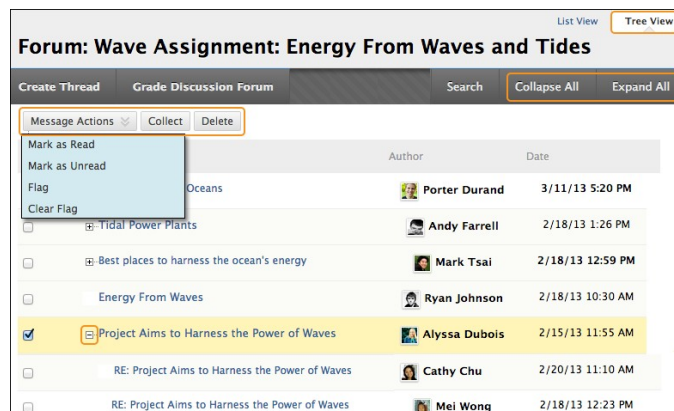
List View Tree View

Forum: Wave Assignment: Energy From Waves and Tides

Create Thread Grade Discussion Forum Search Collapse All Expand All

Message Actions Collect Delete

Mark as Read
Mark as Unread
Flag
Clear Flag

| | Author | Date |
|---|---|---|
| Oceans | Porter Durand | 3/11/13 5:20 PM |
| Tidal Power Plants | Andy Farrell | 2/18/13 1:26 PM |
| Best places to harness the ocean's energy | Mark Tsai | 2/18/13 12:59 PM |
| Energy From Waves | Ryan Johnson | 2/18/13 10:30 AM |
| Project Aims to Harness the Power of Waves | Alyssa Dubois | 2/15/13 11:55 AM |
| RE: Project Aims to Harness the Power of Waves | Cathy Chu | 2/20/13 11:10 AM |
| RE: Project Aims to Harness the Power of Waves | Mei Wong | 2/18/13 12:23 PM |